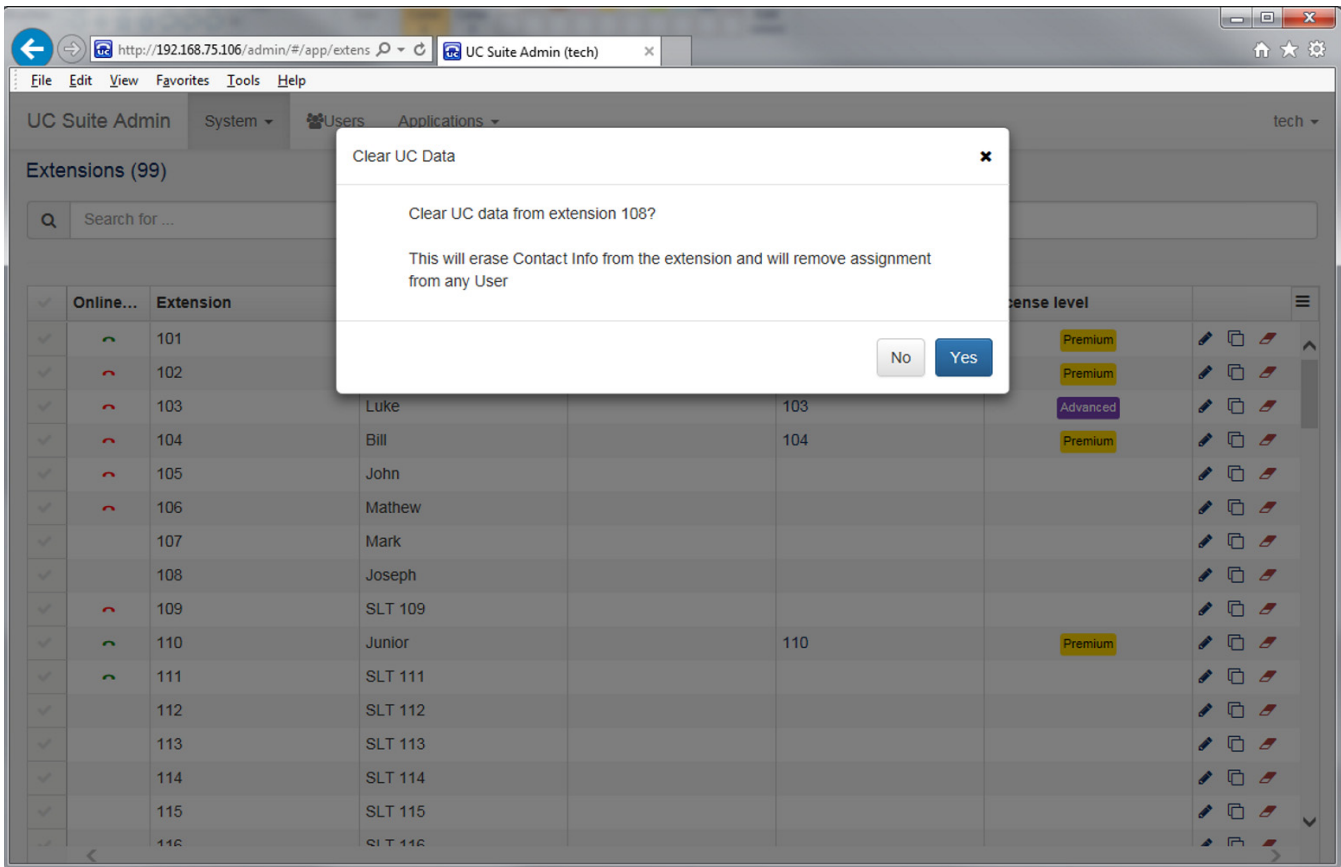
http://192.168.75.106/admin/#/app/extens
UC Suite Admin (tech)

File Edit View Favorites Tools Help

UC Suite Admin System Users Applications tech

Extensions (99)

Search for ...

Clear UC Data

Clear UC data from extension 108?

This will erase Contact Info from the extension and will remove assignment from any User

No Yes

| Online... | Extension | | | | cense level |
|---|---|---|---|---|---|
| | 101 | | | | Premium |
| | 102 | | | | Premium |
| | 103 | Luke | | 103 | Advanced |
| | 104 | Bill | | 104 | Premium |
| | 105 | John | | | |
| | 106 | Mathew | | | |
| | 107 | Mark | | | |
| | 108 | Joseph | | | |
| | 109 | SLT 109 | | | |
| | 110 | Junior | | 110 | Premium |
| | 111 | SLT 111 | | | |
| | 112 | SLT 112 | | | |
| | 113 | SLT 113 | | | |
| | 114 | SLT 114 | | | |
| | 115 | SLT 115 | | | |
| | 116 | SLT 116 | | | |